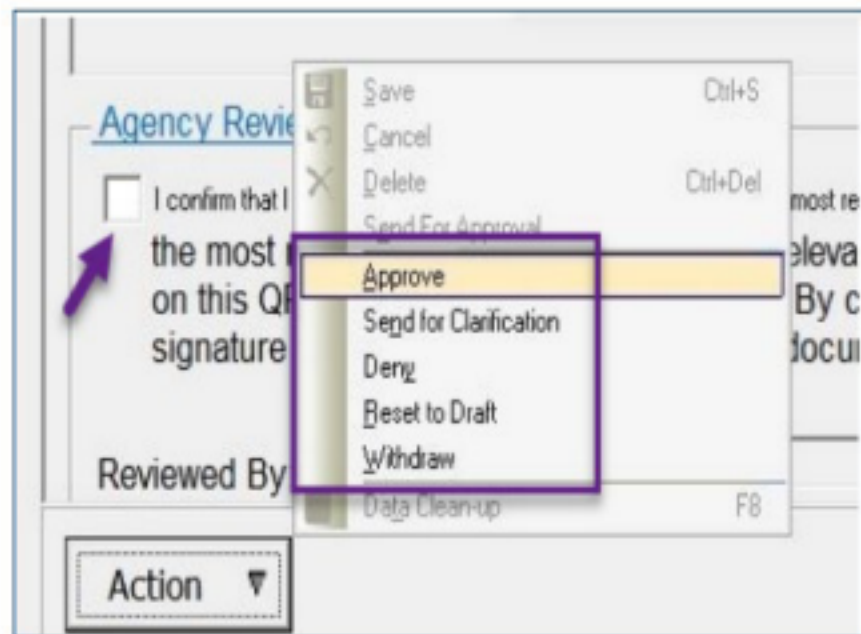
Agency Revie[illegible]

I confirm that I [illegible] most re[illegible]

the most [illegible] eleva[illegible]
on this QF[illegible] By c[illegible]
signature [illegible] docu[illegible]

Reviewed By

Save Ctrl+S
Cancel
Delete Ctrl+Del
Send For Approval
Approve
Send for Clarification
Deny
Reset to Draft
Withdraw
Data Clean-up F8

Action